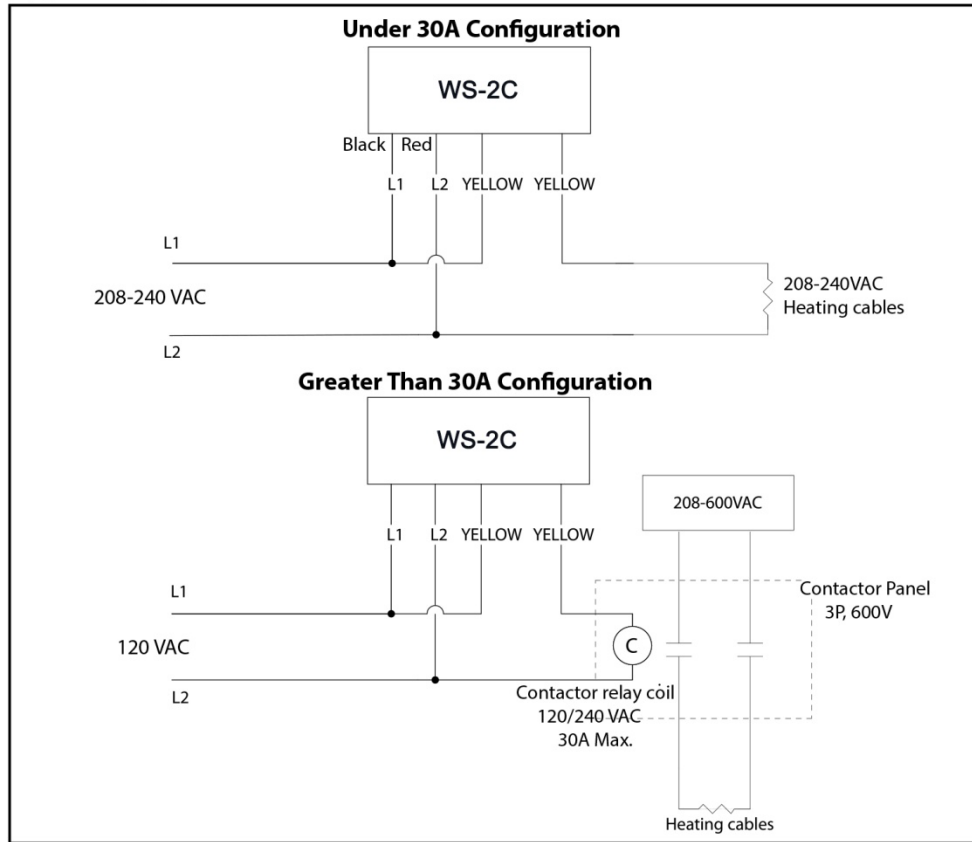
Under 30A Configuration

WS-2C

Black Red

L1 L2 YELLOW YELLOW

L1

208-240 VAC

L2

208-240VAC
Heating cables

Greater Than 30A Configuration

WS-2C

L1 L2 YELLOW YELLOW

208-600VAC

L1

120 VAC

L2

C

Contactor Panel
3P, 600V

Contactor relay coil
120/240 VAC
30A Max.

Heating cables